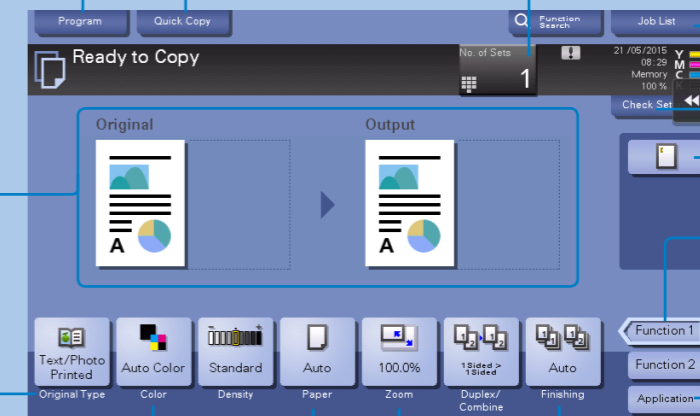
Program

Quick Copy

Function Search

Job List

Ready to Copy

No. of Sets

1

21 /05/2015
08:29
Memory
100 %

Y
M
C
K

Check Set

Original

Output

A

A

Text/Photo Printed

Original Type

Auto Color

Color

Standard

Density

Auto

Paper

100.0%

Zoom

1Sided > 1Sided

Duplex/ Combine

Auto

Finishing

Function 1

Function 2

Application